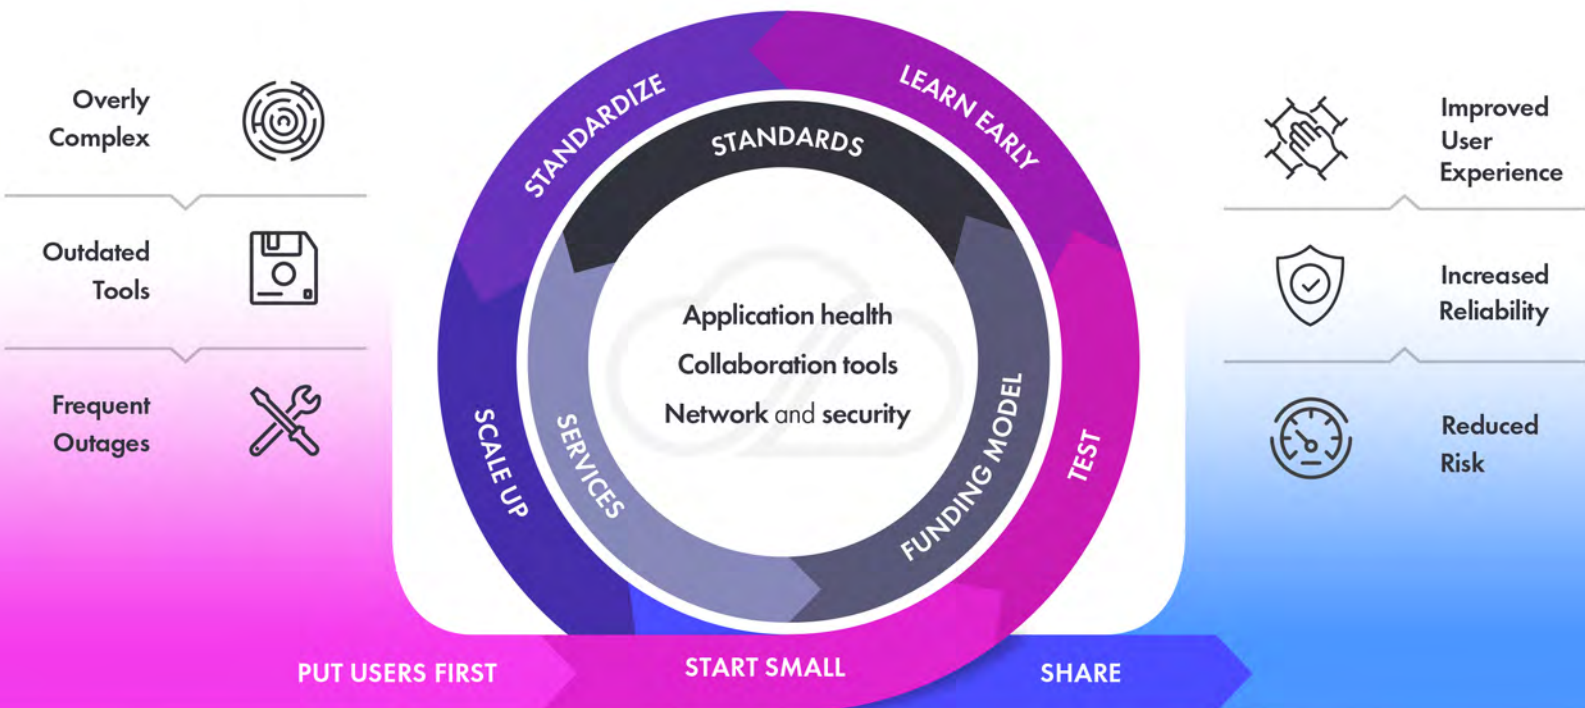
Overly Complex

Outdated Tools

Frequent Outages

STANDARDIZE

LEARN EARLY

STANDARDS

Application health

Collaboration tools

Network and security

SCALE UP

SERVICES

FUNDING MODEL

TEST

PUT USERS FIRST

START SMALL

SHARE

Improved User Experience

Increased Reliability

Reduced Risk